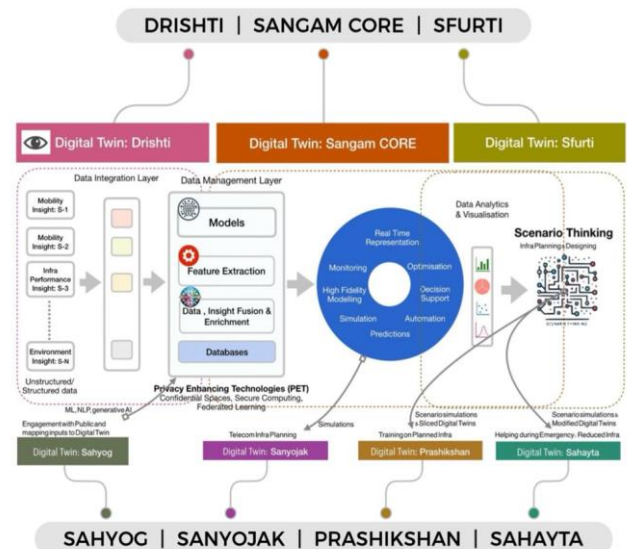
DRISHTI | SANGAM CORE | SFURTI

Digital Twin: Drishti

Digital Twin: Sangam CORE

Digital Twin: Sfurti

Data Integration Layer

Data Management Layer

Mobility Insight: S-1

Mobility Insight: S-2

Infra Performance Insight: S-3

Environment Insight: S-N

Unstructured/ Structured data

Models

Feature Extraction

Data , Insight Fusion & Enrichment

Databases

Real Time Representation

Monitoring

Optimisation

High Fidelity Modelling

Decision Support

Simulation

Automation

Predictions

Data Analytics & Visualisation

Scenario Thinking

Infra Planning & Designing

Privacy Enhancing Technologies (PET)
Confidential Spaces, Secure Computing, Federated Learning

ML, NLP, generative AI

Engagement with Public and mapping inputs to Digital Twin

Simulations

Telecom Infra Planning

Scenario simulations on Sliced Digital Twins

Training on Planned Infra

Scenario simulations on Modified Digital Twins

Helping during Emergency - Reduced Infra

Digital Twin: Sahyog

Digital Twin: Sanyojak

Digital Twin: Prashikshan

Digital Twin: Sahayta

SAHYOG | SANYOJAK | PRASHIKSHAN | SAHAYTA